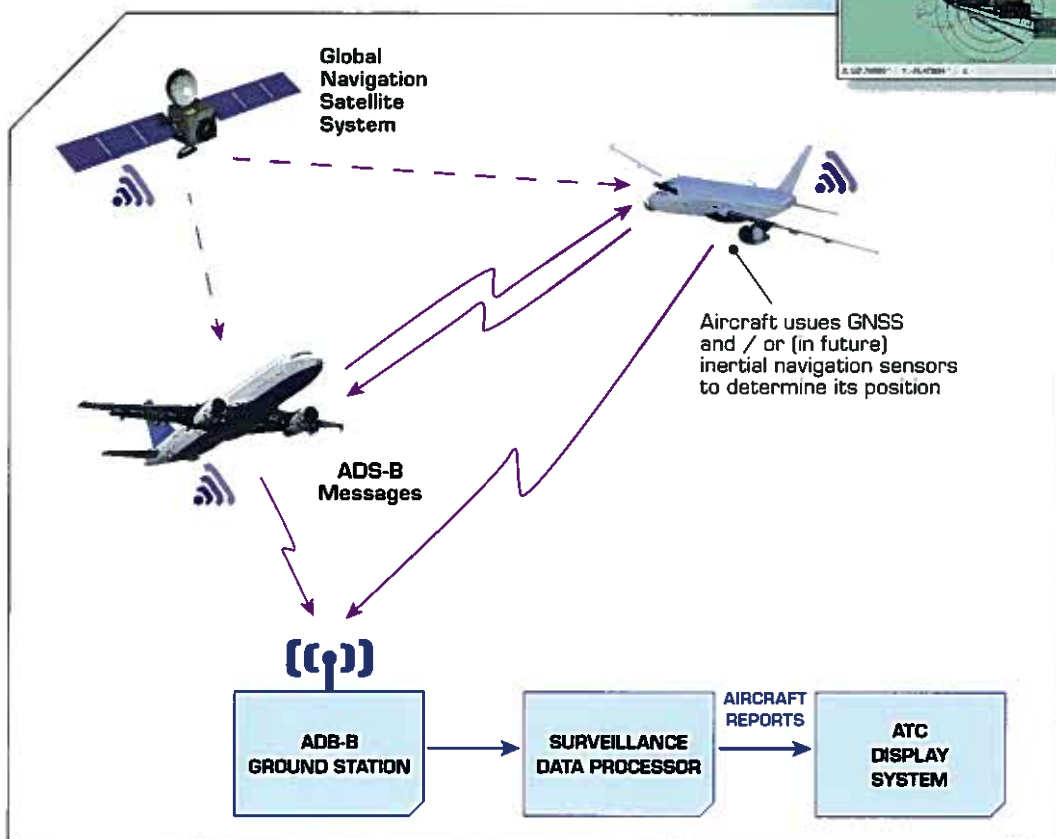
Global Navigation Satellite System

Aircraft usues GNSS and / or (in future) inertial navigation sensors to determine its position

ADS-B Messages

ADB-B GROUND STATION

SURVEILLANCE DATA PROCESSOR

AIRCRAFT REPORTS

ATC DISPLAY SYSTEM